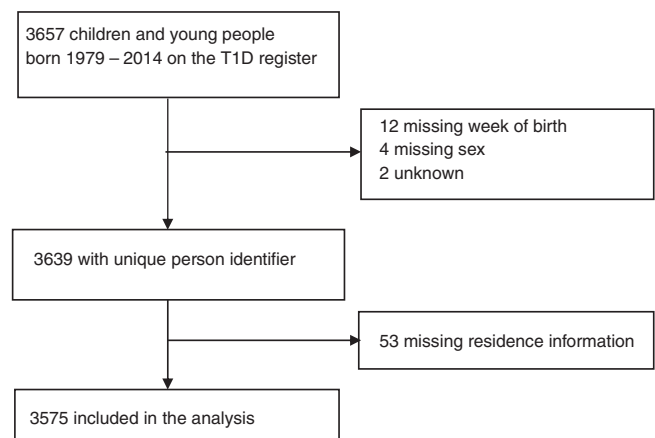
3657 children and young people born 1979 – 2014 on the T1D register

12 missing week of birth
4 missing sex
2 unknown

3639 with unique person identifier

53 missing residence information

3575 included in the analysis